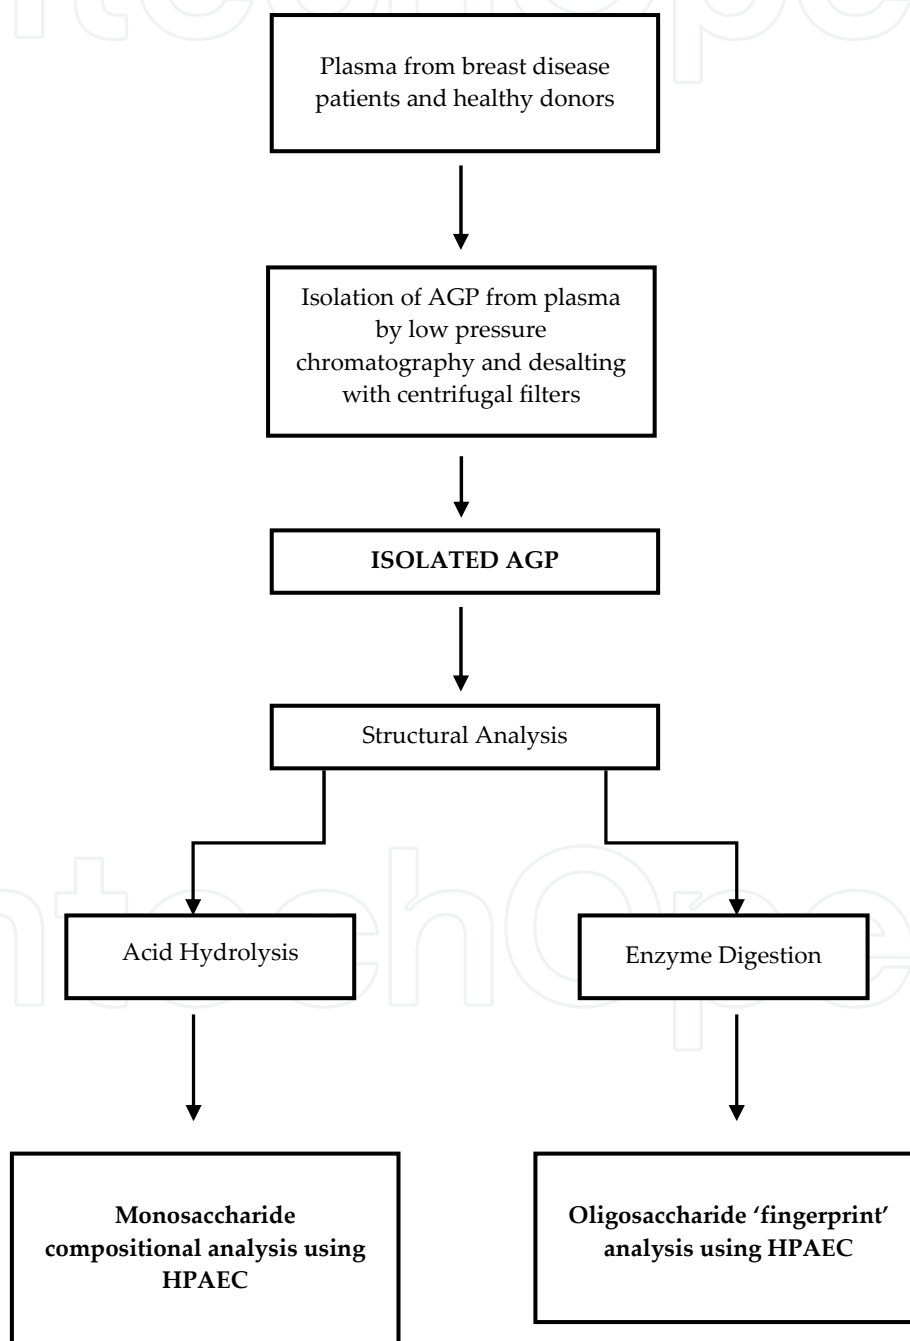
Plasma from breast disease patients and healthy donors

Isolation of AGP from plasma by low pressure chromatography and desalting with centrifugal filters

ISOLATED AGP

Structural Analysis

Acid Hydrolysis

Enzyme Digestion

Monosaccharide compositional analysis using HPAEC

Oligosaccharide 'fingerprint' analysis using HPAEC